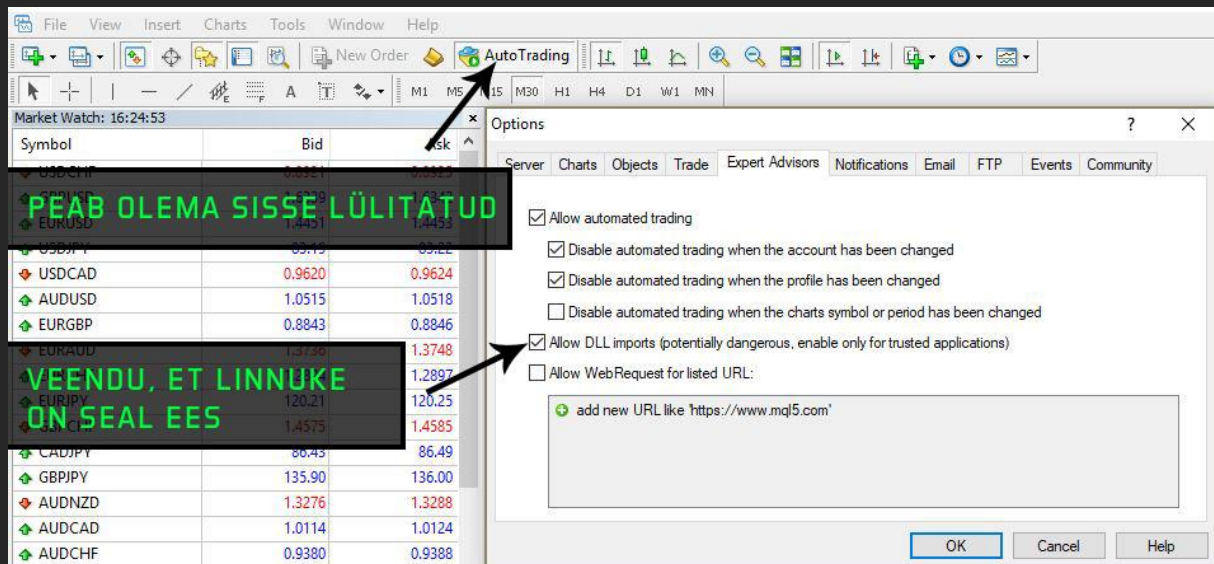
File View Insert Charts Tools Window Help

New Order AutoTrading

M1 M5 M15 M30 H1 H4 D1 W1 MN

Market Watch: 16:24:53

| Symbol | Bid | Ask |
|---|---|---|
| USDCHF | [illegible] | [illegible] |
| GBPUSD | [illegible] | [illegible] |
| EURUSD | 1.4451 | 1.4455 |
| USDJPY | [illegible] | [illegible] |
| USDCAD | 0.9620 | 0.9624 |
| AUDUSD | 1.0515 | 1.0518 |
| EURGBP | 0.8843 | 0.8846 |
| EURAUD | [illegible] | 1.3748 |
| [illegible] | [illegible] | 1.2897 |
| EURJPY | 120.21 | 120.25 |
| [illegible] | 1.4575 | 1.4585 |
| CADJPY | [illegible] | 86.49 |
| GBPJPY | 135.90 | 136.00 |
| AUDNZD | 1.3276 | 1.3288 |
| AUDCAD | 1.0114 | 1.0124 |
| AUDCHF | 0.9380 | 0.9388 |

PEAB OLEMA SISSE LÜLITATUD

VEENDU, ET LINNUKE ON SEAL EES

Options ? ×

Server Charts Objects Trade Expert Advisors Notifications Email FTP Events Community

Allow automated trading

Disable automated trading when the account has been changed

Disable automated trading when the profile has been changed

Disable automated trading when the charts symbol or period has been changed

Allow DLL imports (potentially dangerous, enable only for trusted applications)

Allow WebRequest for listed URL:

add new URL like 'https://www.mql5.com'

OK Cancel Help